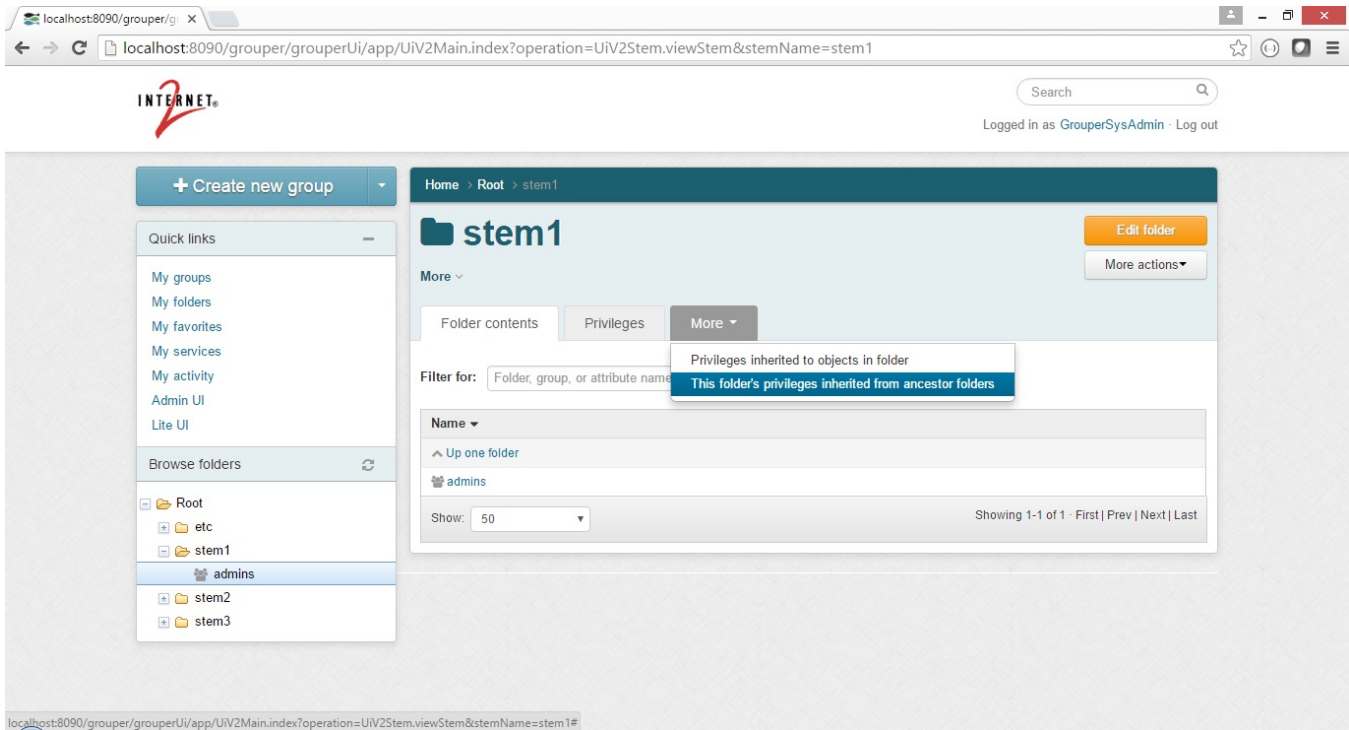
localhost:8090/grouper/g ×

localhost:8090/grouper/grouperUi/app/UiV2Main.index?operation=UiV2Stem.viewStem&stemName=stem1

INTERNET 2

Search

Logged in as GrouperSysAdmin · Log out

+ Create new group

Quick links

My groups
My folders
My favorites
My services
My activity
Admin UI
Lite UI

Browse folders

Root
etc
stem1
admins
stem2
stem3

Home › Root › stem1

stem1

Edit folder

More actions

More

Folder contents | Privileges | More

Privileges inherited to objects in folder
This folder's privileges inherited from ancestor folders

Filter for: Folder, group, or attribute name

| Name |
|---|
| Up one folder |
| admins |

Show: 50

Showing 1-1 of 1 · First | Prev | Next | Last

localhost:8090/grouper/grouperUi/app/UiV2Main.index?operation=UiV2Stem.viewStem&stemName=stem1#